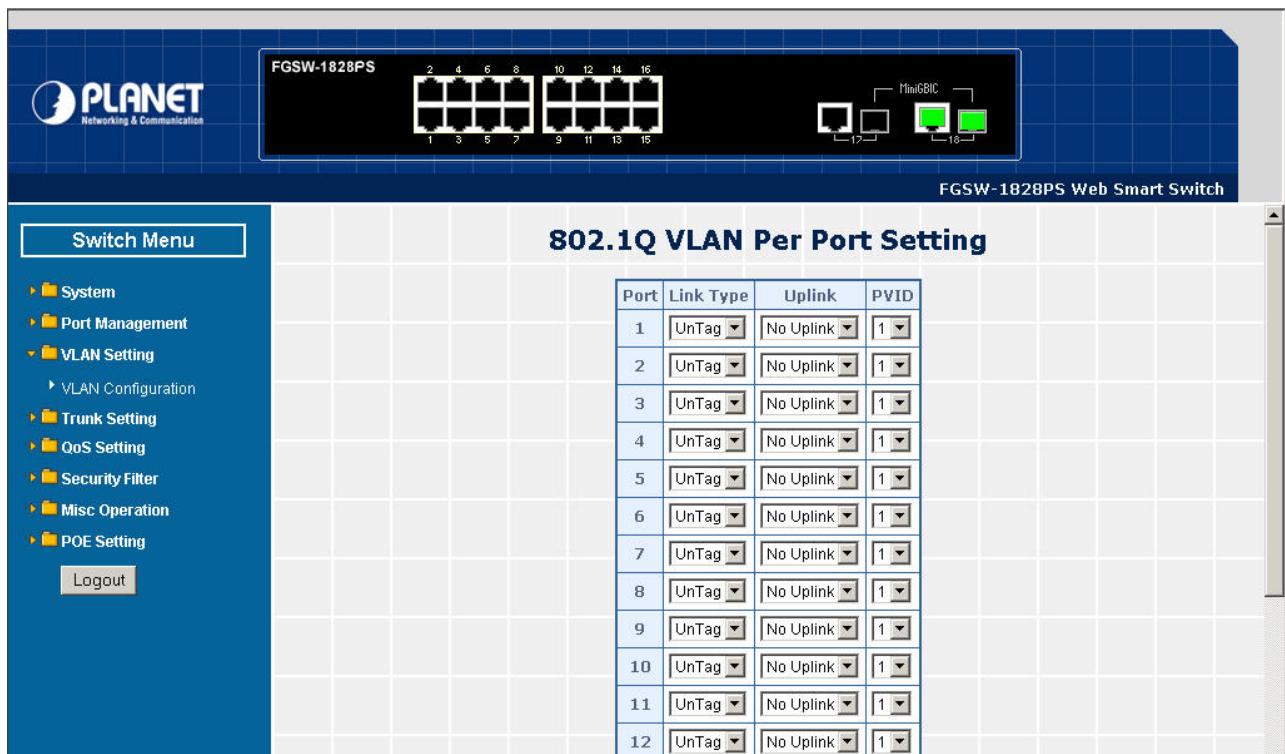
PLANET
Networking & Communication

FGSW-1828PS

2 4 6 8 10 12 14 16
1 3 5 7 9 11 13 15

MiniGBIC
17 18

FGSW-1828PS Web Smart Switch

Switch Menu

System
Port Management
VLAN Setting
VLAN Configuration
Trunk Setting
QoS Setting
Security Filter
Misc Operation
POE Setting

Logout

802.1Q VLAN Per Port Setting

| Port | Link Type | Uplink | PVID |
|---|---|---|---|
| 1 | UnTag | No Uplink | 1 |
| 2 | UnTag | No Uplink | 1 |
| 3 | UnTag | No Uplink | 1 |
| 4 | UnTag | No Uplink | 1 |
| 5 | UnTag | No Uplink | 1 |
| 6 | UnTag | No Uplink | 1 |
| 7 | UnTag | No Uplink | 1 |
| 8 | UnTag | No Uplink | 1 |
| 9 | UnTag | No Uplink | 1 |
| 10 | UnTag | No Uplink | 1 |
| 11 | UnTag | No Uplink | 1 |
| 12 | UnTag | No Uplink | 1 |